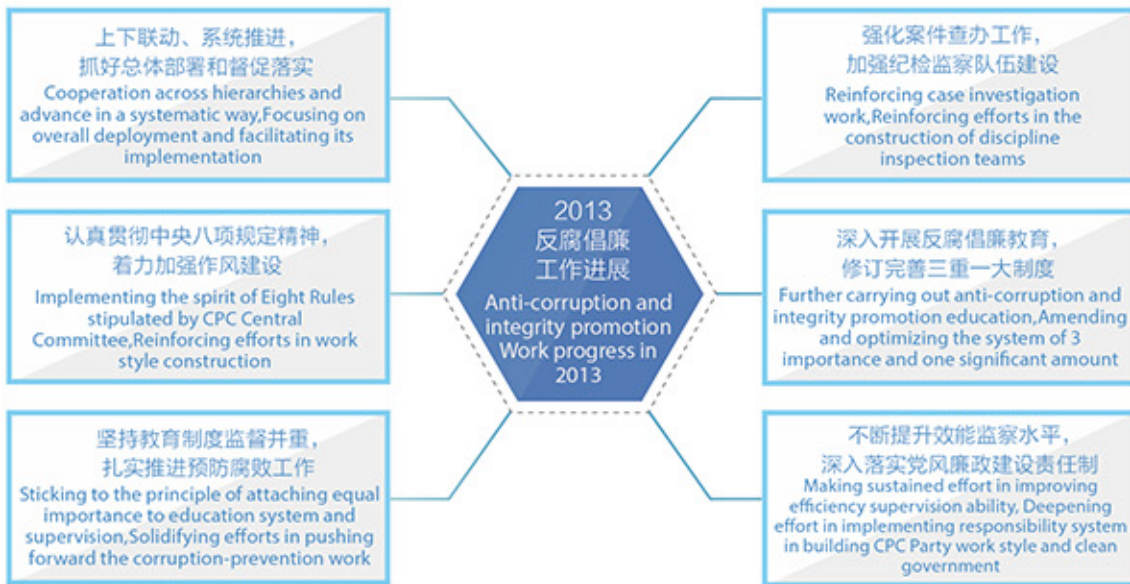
上下联动、系统推进，
抓好总体部署和督促落实
Cooperation across hierarchies and advance in a systematic way,Focusing on overall deployment and facilitating its implementation

强化案件查办工作，
加强纪检监察队伍建设
Reinforcing case investigation work,Reinforcing efforts in the construction of discipline inspection teams

2013
反腐倡廉
工作进展
Anti-corruption and integrity promotion Work progress in 2013

认真贯彻中央八项规定精神，
着力加强作风建设
Implementing the spirit of Eight Rules stipulated by CPC Central Committee,Reinforcing efforts in work style construction

深入开展反腐倡廉教育，
修订完善三重一大制度
Further carrying out anti-corruption and integrity promotion education,Amending and optimizing the system of 3 importance and one significant amount

坚持教育制度监督并重，
扎实推进预防腐败工作
Sticking to the principle of attaching equal importance to education system and supervision,Solidifying efforts in pushing forward the corruption-prevention work

不断提升效能监察水平，
深入落实党风廉政建设责任制
Making sustained effort in improving efficiency supervision ability, Deepening effort in implementing responsibility system in building CPC Party work style and clean government